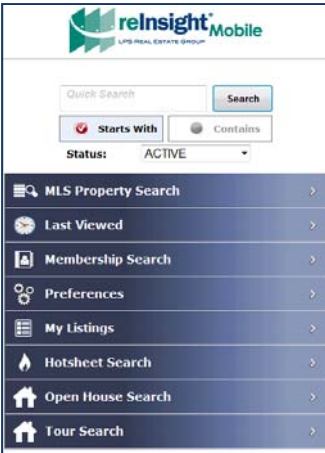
reInsight® Mobile
LPS REAL ESTATE GROUP

Quick Search
Search

Starts With
Contains

Status: ACTIVE

MLS Property Search
Last Viewed
Membership Search
Preferences
My Listings
Hotsheet Search
Open House Search
Tour Search